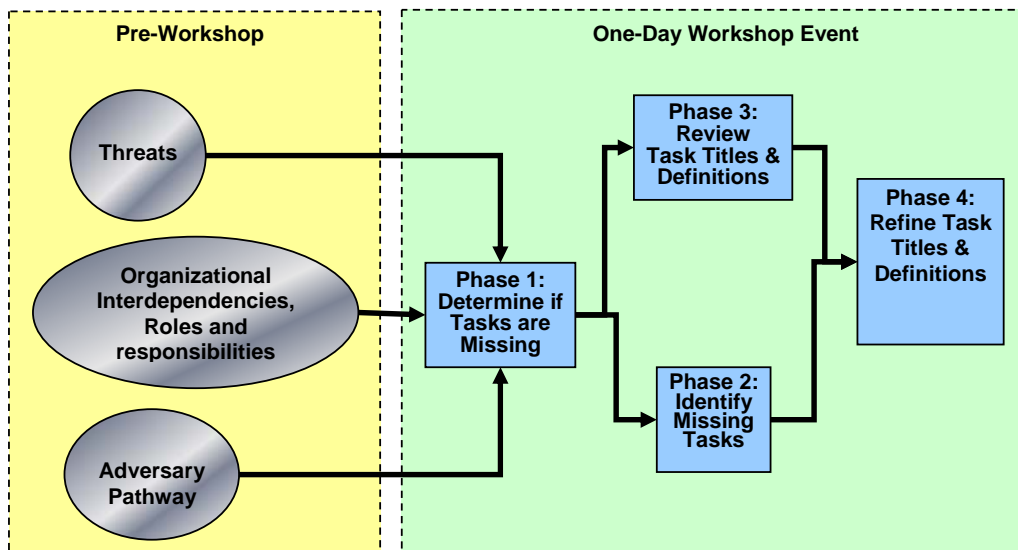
Pre-Workshop

Threats

Organizational Interdependencies, Roles and responsibilities

Adversary Pathway

One-Day Workshop Event

Phase 1: Determine if Tasks are Missing

Phase 3: Review Task Titles & Definitions

Phase 2: Identify Missing Tasks

Phase 4: Refine Task Titles & Definitions